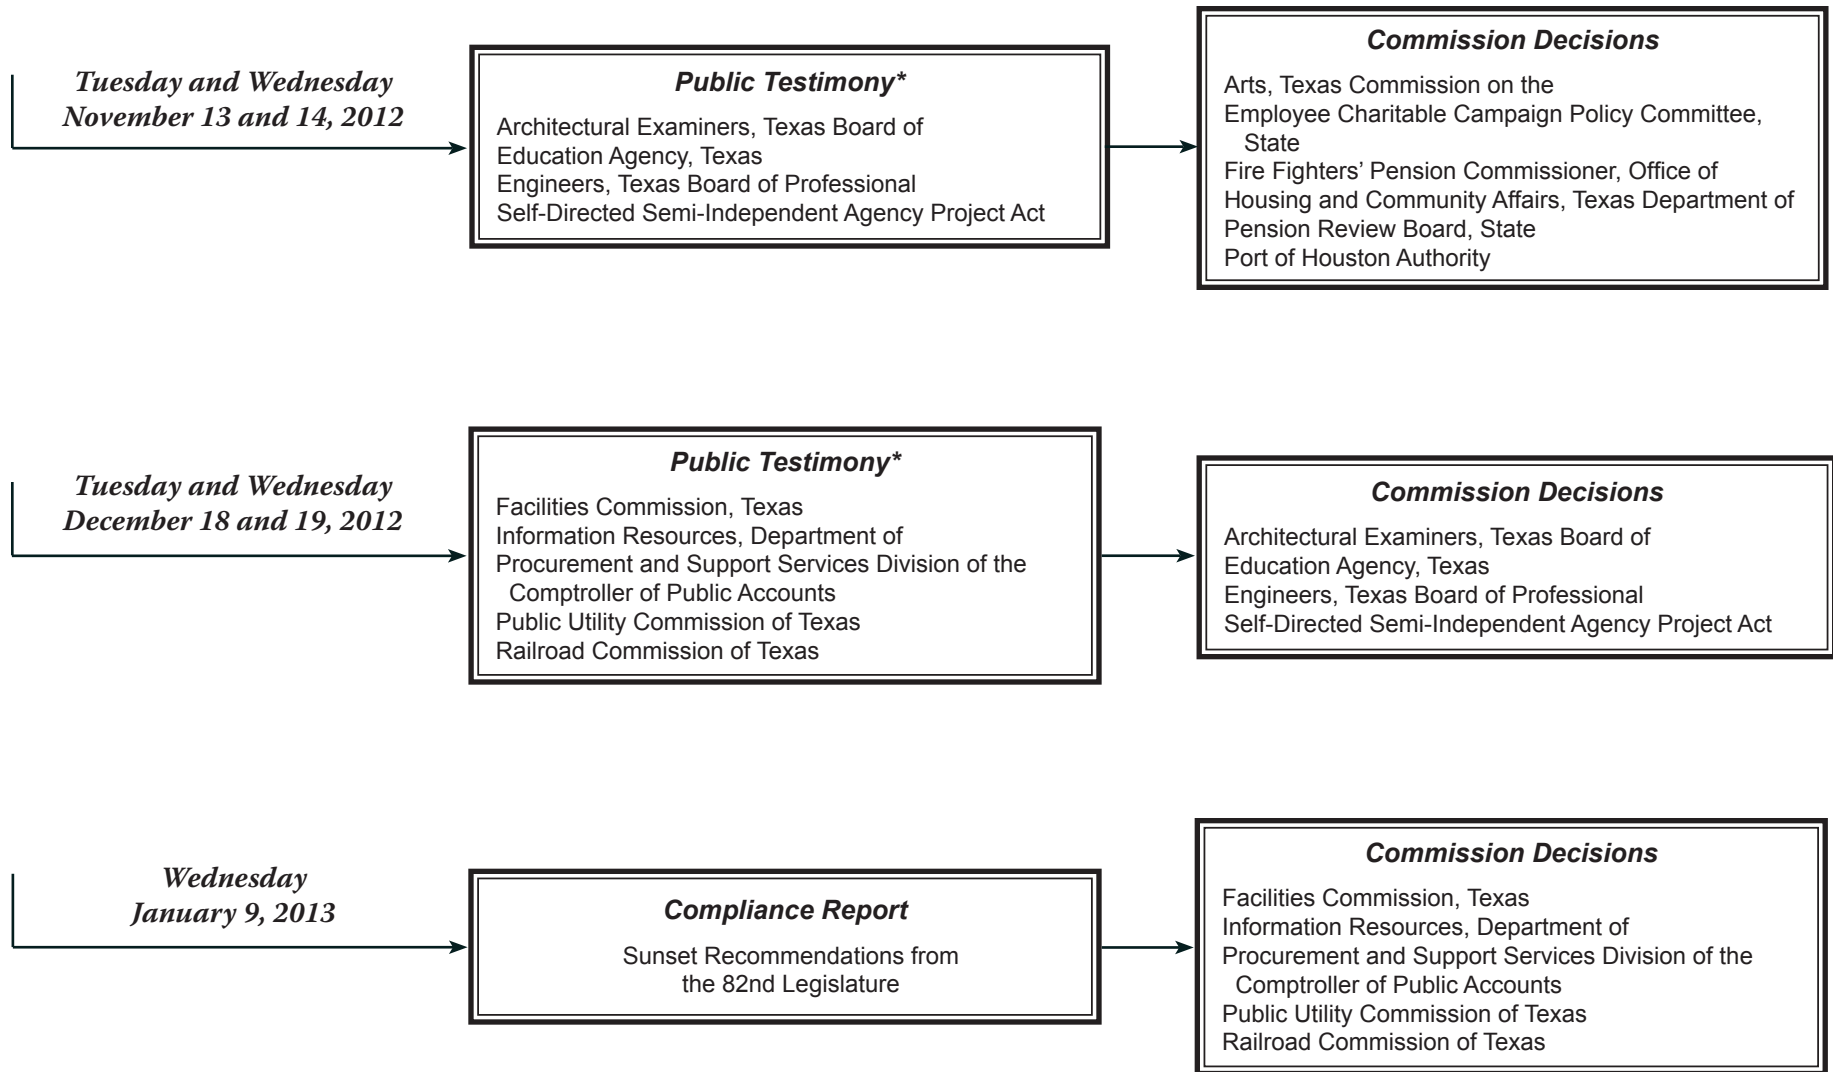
Tuesday and Wednesday
November 13 and 14, 2012

Public Testimony*

Architectural Examiners, Texas Board of
Education Agency, Texas
Engineers, Texas Board of Professional
Self-Directed Semi-Independent Agency Project Act

Commission Decisions

Arts, Texas Commission on the
Employee Charitable Campaign Policy Committee, State
Fire Fighters' Pension Commissioner, Office of
Housing and Community Affairs, Texas Department of
Pension Review Board, State
Port of Houston Authority

Tuesday and Wednesday
December 18 and 19, 2012

Public Testimony*

Facilities Commission, Texas
Information Resources, Department of
Procurement and Support Services Division of the Comptroller of Public Accounts
Public Utility Commission of Texas
Railroad Commission of Texas

Commission Decisions

Architectural Examiners, Texas Board of
Education Agency, Texas
Engineers, Texas Board of Professional
Self-Directed Semi-Independent Agency Project Act

Wednesday
January 9, 2013

Compliance Report

Sunset Recommendations from the 82nd Legislature

Commission Decisions

Facilities Commission, Texas
Information Resources, Department of
Procurement and Support Services Division of the Comptroller of Public Accounts
Public Utility Commission of Texas
Railroad Commission of Texas